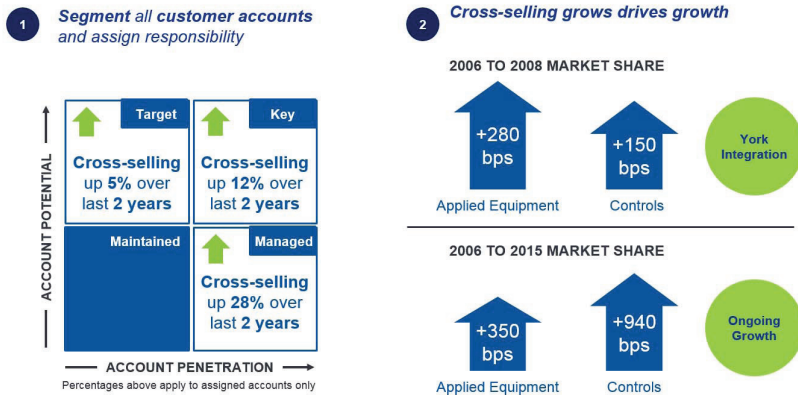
1 Segment all customer accounts and assign responsibility

2 Cross-selling grows drives growth

ACCOUNT POTENTIAL

Target
Cross-selling up 5% over last 2 years

Key
Cross-selling up 12% over last 2 years

Maintained

Managed
Cross-selling up 28% over last 2 years

ACCOUNT PENETRATION

Percentages above apply to assigned accounts only

2006 TO 2008 MARKET SHARE

+280 bps
Applied Equipment

+150 bps
Controls

York Integration

2006 TO 2015 MARKET SHARE

+350 bps
Applied Equipment

+940 bps
Controls

Ongoing Growth